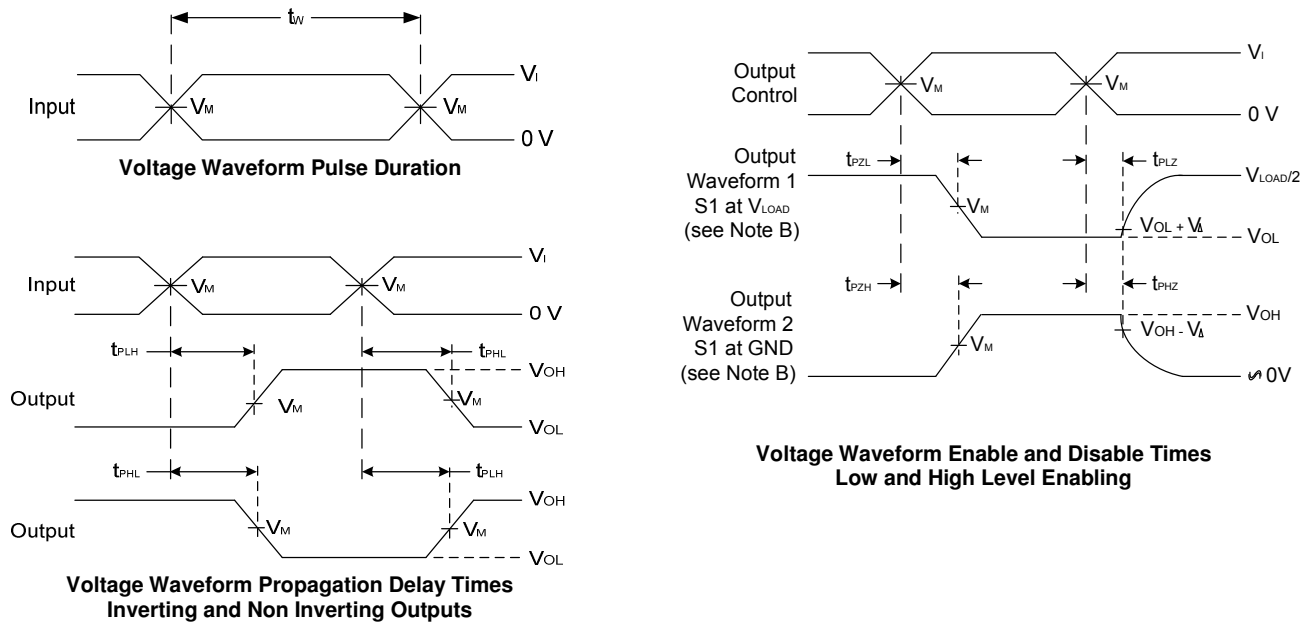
$t_W$

Input

$V_M$

$V_M$

$V_I$

0 V

**Voltage Waveform Pulse Duration**

Input

$V_M$

$V_M$

$V_I$

0 V

$t_{PLH}$

$t_{PHL}$

$V_{OH}$

Output

$V_M$

$V_M$

$V_{OL}$

$t_{PHL}$

$t_{PLH}$

$V_{OH}$

Output

$V_M$

$V_M$

$V_{OL}$

**Voltage Waveform Propagation Delay Times**
**Inverting and Non Inverting Outputs**

Output Control

$V_M$

$V_M$

$V_I$

0 V

Output Waveform 1 S1 at $V_{LOAD}$ (see Note B)

$t_{PZL}$

$t_{PLZ}$

$V_{LOAD}/2$

$V_M$

$V_{OL} + V_\Delta$

$V_{OL}$

$t_{PZH}$

$t_{PHZ}$

Output Waveform 2 S1 at GND (see Note B)

$V_{OH}$

$V_{OH} - V_\Delta$

$V_M$

$\backsim$0V

**Voltage Waveform Enable and Disable Times**
**Low and High Level Enabling**